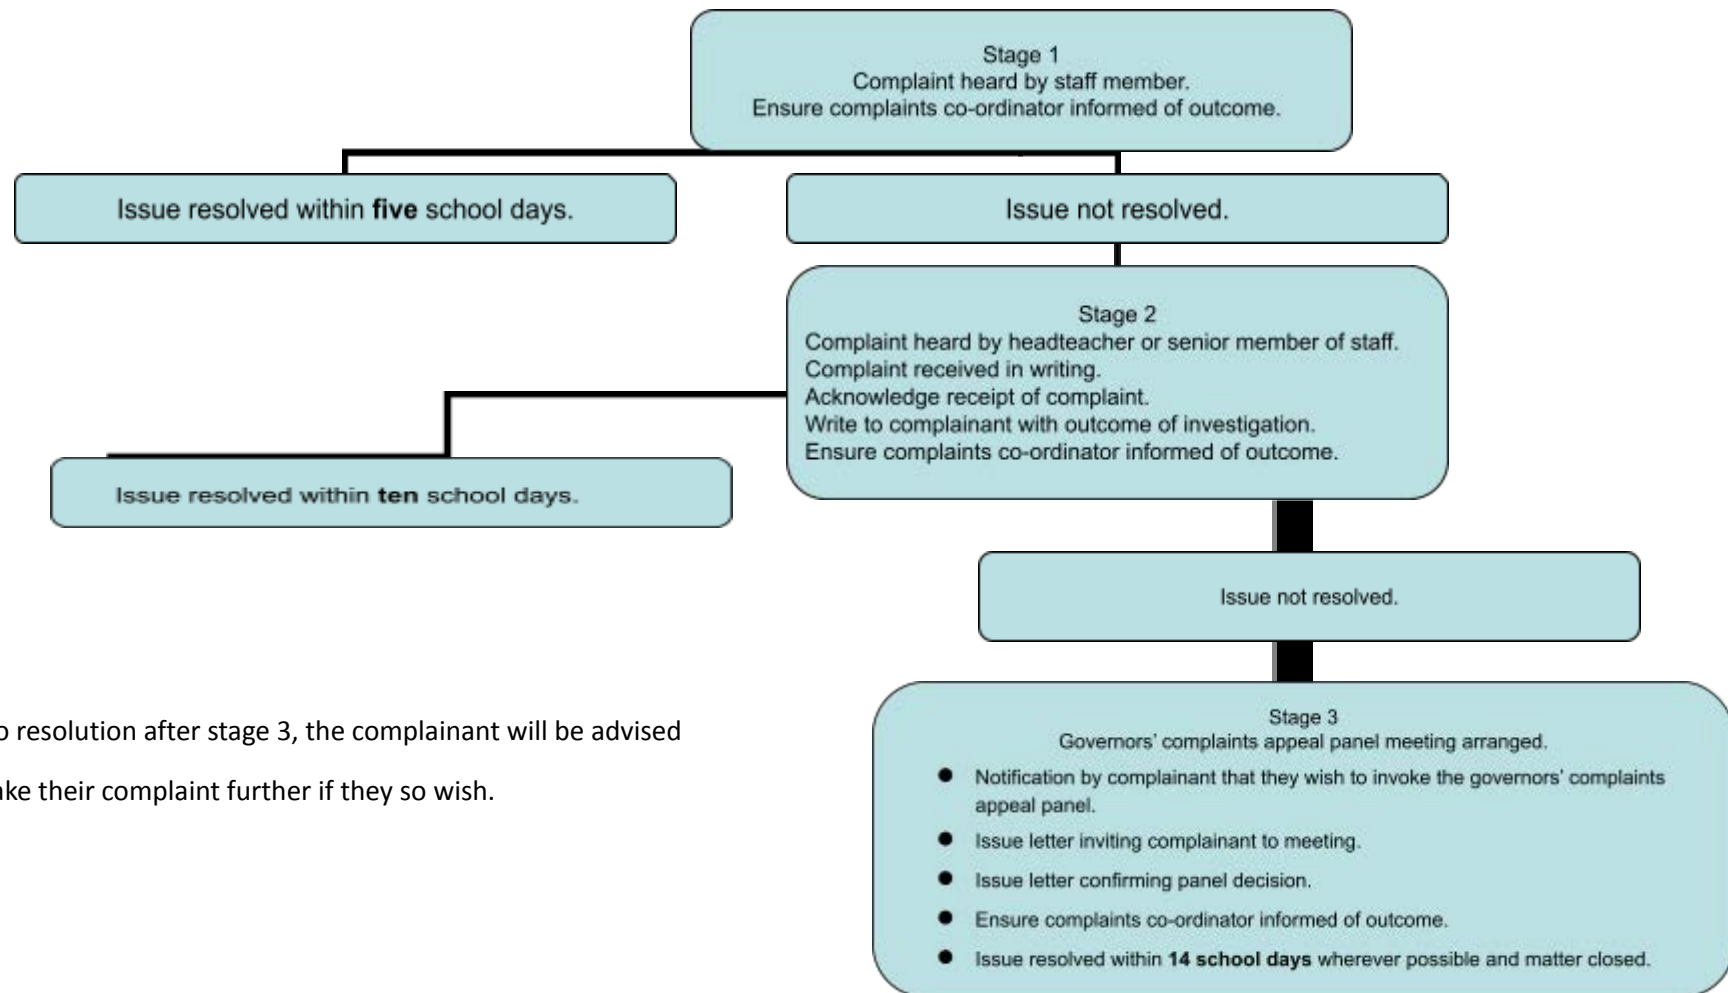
Stage 1
Complaint heard by staff member.
Ensure complaints co-ordinator informed of outcome.

Issue resolved within **five** school days.

Issue not resolved.

Stage 2
Complaint heard by headteacher or senior member of staff.
Complaint received in writing.
Acknowledge receipt of complaint.
Write to complainant with outcome of investigation.
Ensure complaints co-ordinator informed of outcome.

Issue resolved within **ten** school days.

Issue not resolved.

o resolution after stage 3, the complainant will be advised

ke their complaint further if they so wish.

Stage 3
Governors' complaints appeal panel meeting arranged.

- Notification by complainant that they wish to invoke the governors' complaints appeal panel.
- Issue letter inviting complainant to meeting.
- Issue letter confirming panel decision.
- Ensure complaints co-ordinator informed of outcome.
- Issue resolved within **14 school days** wherever possible and matter closed.